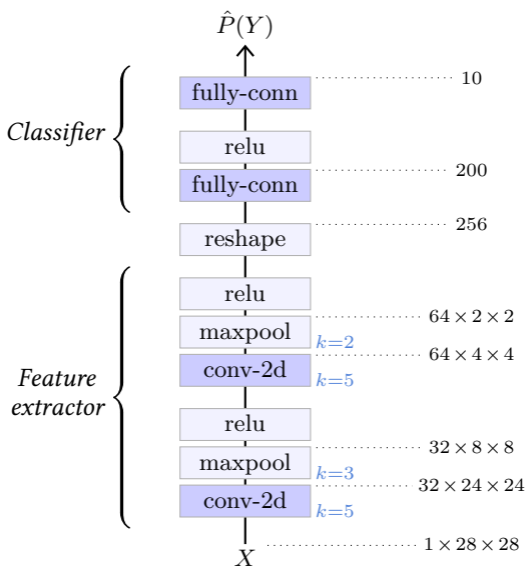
$\hat{P}(Y)$

Classifier

fully-conn

10

relu

fully-conn

200

reshape

256

Feature extractor

relu

maxpool

$64 \times 2 \times 2$

$k=2$

conv-2d

$64 \times 4 \times 4$

$k=5$

relu

maxpool

$32 \times 8 \times 8$

$k=3$

conv-2d

$32 \times 24 \times 24$

$k=5$

$X$

$1 \times 28 \times 28$